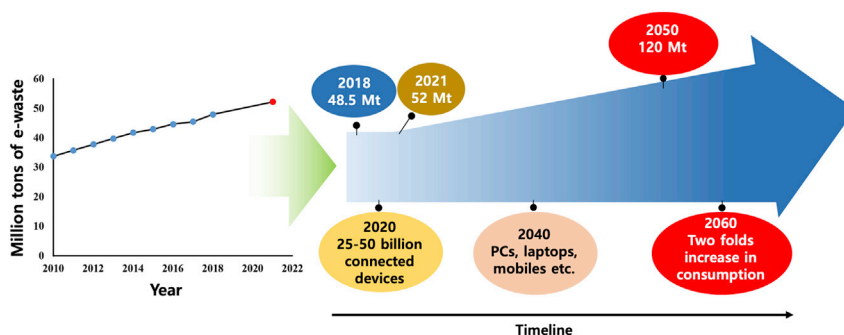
Million tons of e-waste

60
50
40
30
20
10
0

2010 2012 2014 2016 2018 2020 2022

Year

2018
48.5 Mt

2021
52 Mt

2050
120 Mt

2020
25-50 billion connected devices

2040
PCs, laptops, mobiles etc.

2060
Two folds increase in consumption

Timeline